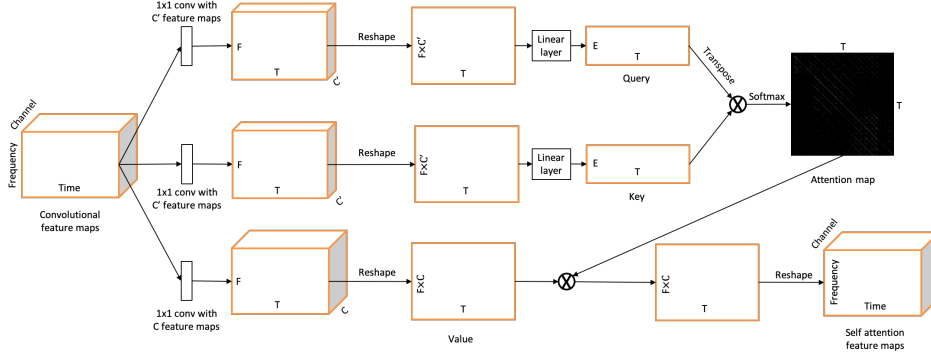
1x1 conv with C′ feature maps

F

T

C′

Reshape

F×C′

T

Linear layer

E

T

Query

Transpose

Softmax

T

T

Channel

Frequency

Time

Convolutional feature maps

1x1 conv with C′ feature maps

F

T

C′

Reshape

F×C′

T

Linear layer

E

T

Key

Attention map

1x1 conv with C feature maps

F

T

C

Reshape

F×C

T

Value

F×C

T

Reshape

Channel

Frequency

Time

Self attention feature maps